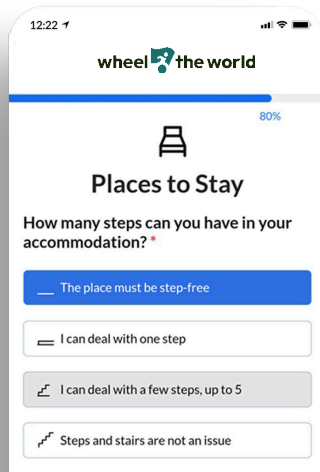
12:22

wheel the world

80%

Places to Stay

How many steps can you have in your accommodation? *

The place must be step-free

I can deal with one step

I can deal with a few steps, up to 5

Steps and stairs are not an issue